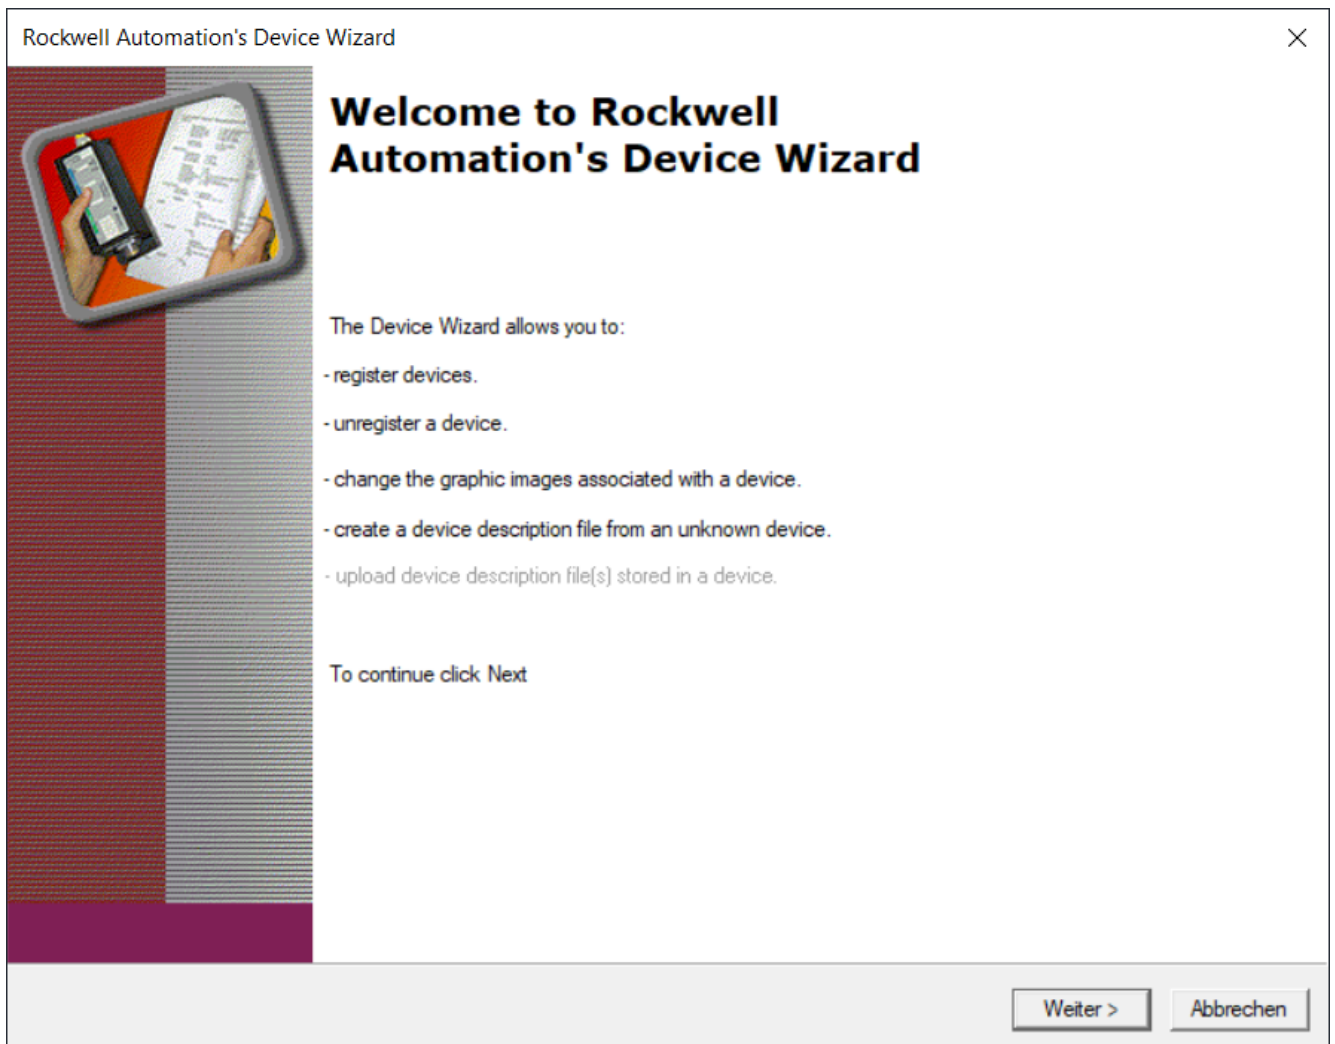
Rockwell Automation's Device Wizard

Welcome to Rockwell Automation's Device Wizard

The Device Wizard allows you to:

- register devices.

- unregister a device.

- change the graphic images associated with a device.

- create a device description file from an unknown device.

- upload device description file(s) stored in a device.

To continue click Next

Weiter >

Abbrechen